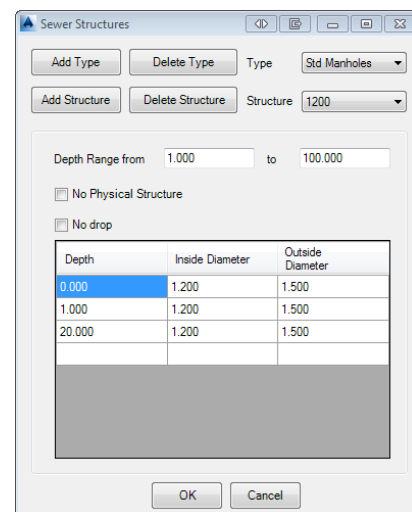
Sewer Structures

Add Type

Delete Type

Type

Std Manholes

Add Structure

Delete Structure

Structure

1200

Depth Range from

1.000

to

100.000

No Physical Structure

No drop

| Depth | Inside Diameter | Outside Diameter |
|---|---|---|
| 0.000 | 1.200 | 1.500 |
| 1.000 | 1.200 | 1.500 |
| 20.000 | 1.200 | 1.500 |
| | | |

OK

Cancel